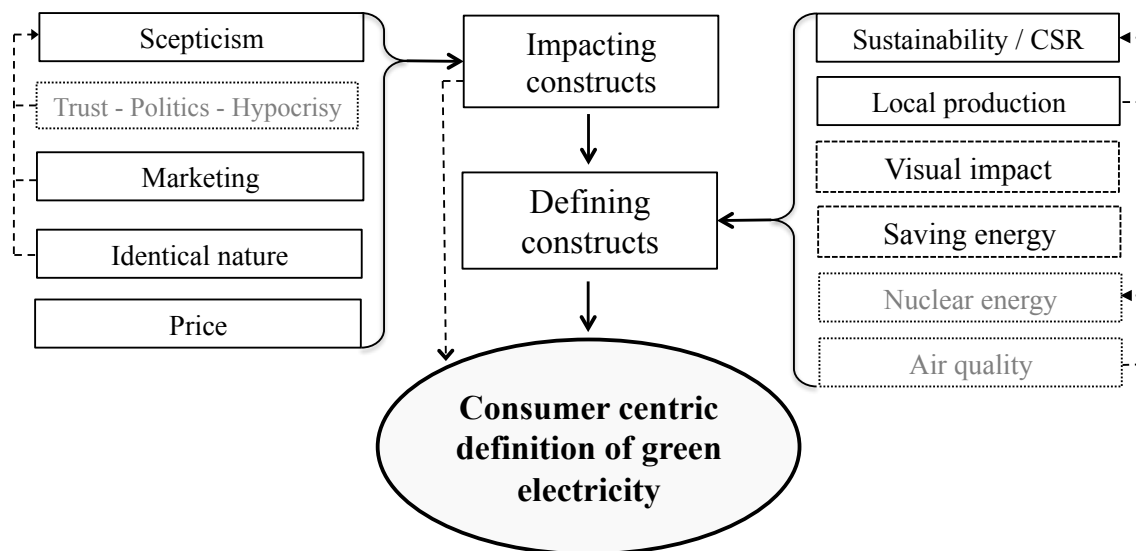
Scepticism

Trust - Politics - Hypocrisy

Marketing

Identical nature

Price

Impacting constructs

Defining constructs

Sustainability / CSR

Local production

Visual impact

Saving energy

Nuclear energy

Air quality

Consumer centric definition of green electricity